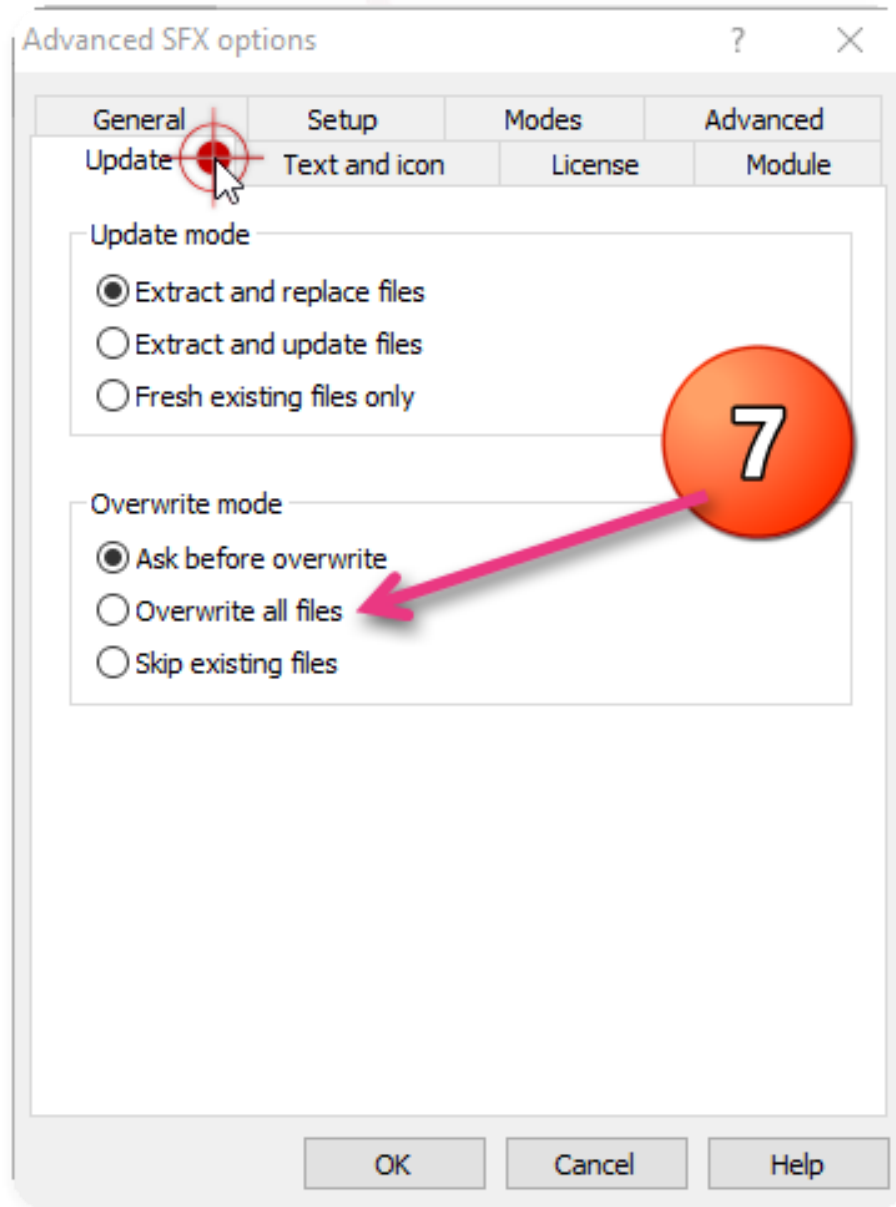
Advanced SFX options

?

General
Setup
Modes
Advanced
Update
Text and icon
License
Module

Update mode

Extract and replace files
Extract and update files
Fresh existing files only

7

Overwrite mode

Ask before overwrite
Overwrite all files
Skip existing files

OK
Cancel
Help